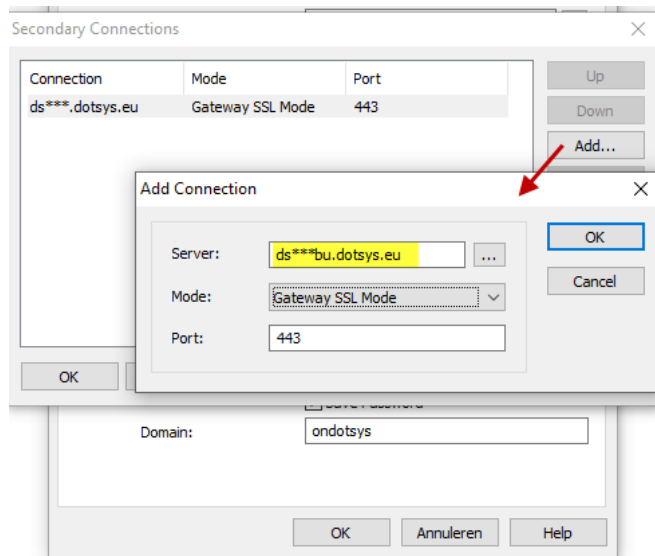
Secondary Connections

| Connection | Mode | Port |
|---|---|---|
| ds***.dotsys.eu | Gateway SSL Mode | 443 |

Up
Down
Add...

Add Connection

Server: ds***bu.dotsys.eu ...
Mode: Gateway SSL Mode
Port: 443

OK
Cancel

OK

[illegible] Password

Domain: ondotsys

OK Annuleren Help